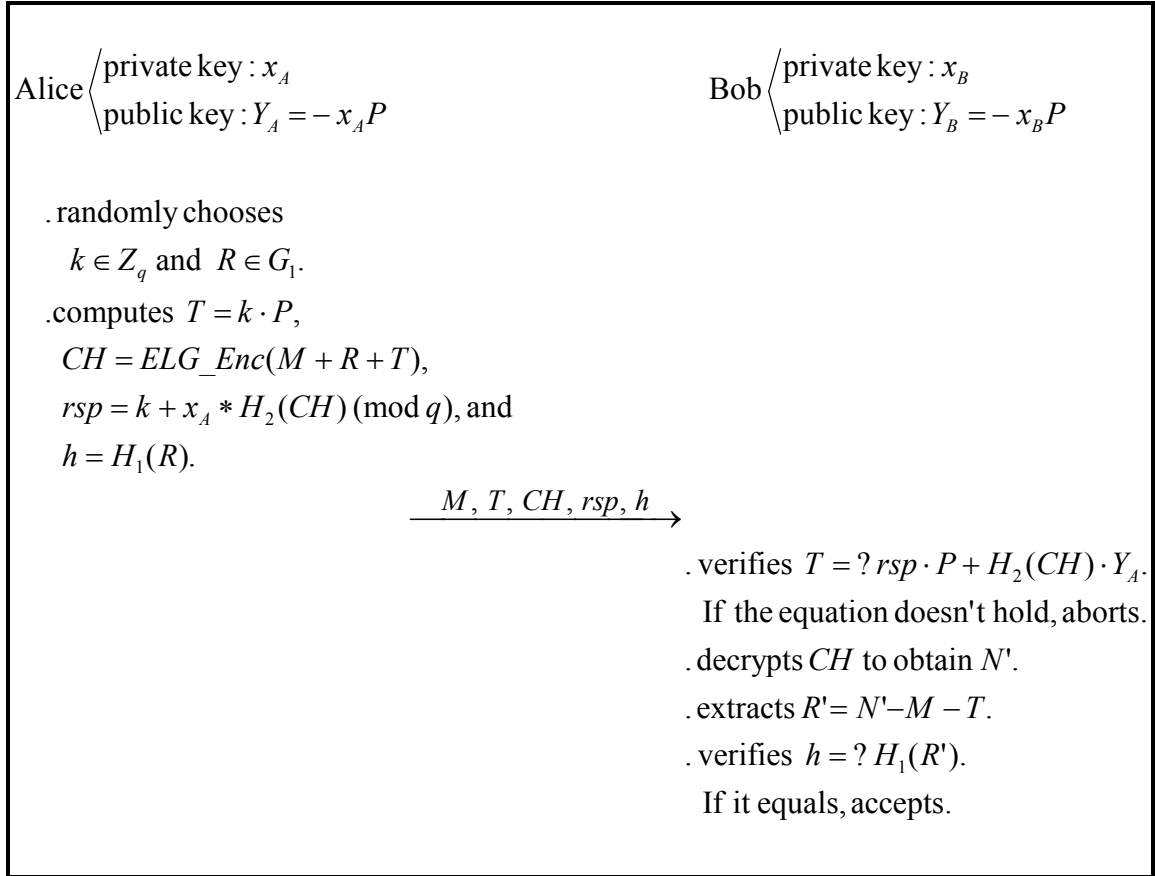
Alice $\left\langle \begin{array}{l} \text{private key} : x_A \\ \text{public key} : Y_A = -x_A P \end{array} \right.$

Bob $\left\langle \begin{array}{l} \text{private key} : x_B \\ \text{public key} : Y_B = -x_B P \end{array} \right.$

. randomly chooses
$k \in Z_q$ and $R \in G_1$.
.computes $T = k \cdot P$,
$CH = ELG\_Enc(M + R + T)$,
$rsp = k + x_A * H_2(CH) \pmod{q}$, and
$h = H_1(R)$.

$\xrightarrow{M,\ T,\ CH,\ rsp,\ h}$

. verifies $T = ?\ rsp \cdot P + H_2(CH) \cdot Y_A$.
If the equation doesn't hold, aborts.
. decrypts $CH$ to obtain $N'$.
. extracts $R' = N' - M - T$.
. verifies $h = ?\ H_1(R')$.
If it equals, accepts.